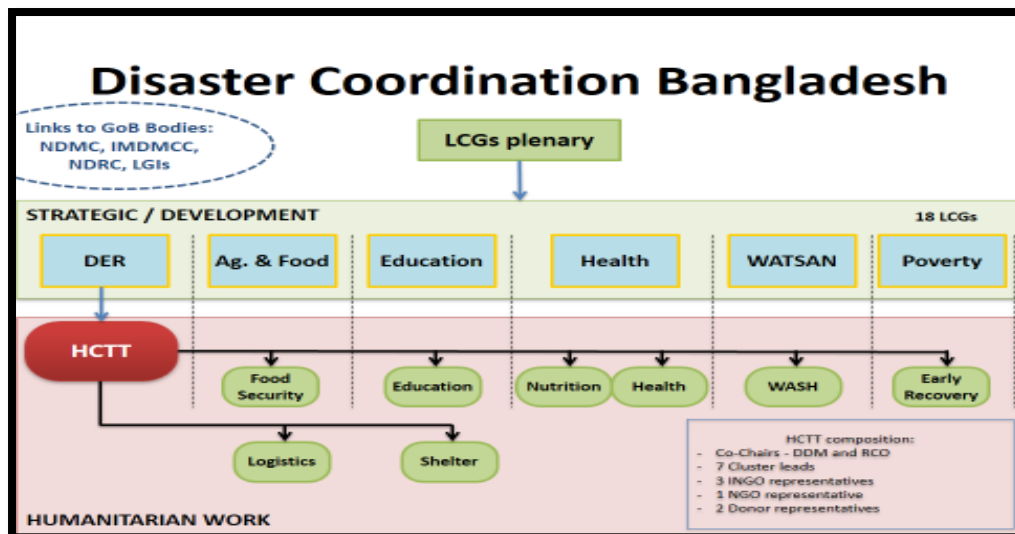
Disaster Coordination Bangladesh

Links to GoB Bodies: NDMC, IMDMCC, NDRC, LGIs

LCGs plenary

STRATEGIC / DEVELOPMENT

18 LCGs

DER

Ag. & Food

Education

Health

WATSAN

Poverty

HCTT

Food Security

Education

Nutrition

Health

WASH

Early Recovery

Logistics

Shelter

HCTT composition:
- Co-Chairs - DDM and RCO
- 7 Cluster leads
- 3 INGO representatives
- 1 NGO representative
- 2 Donor representatives

HUMANITARIAN WORK